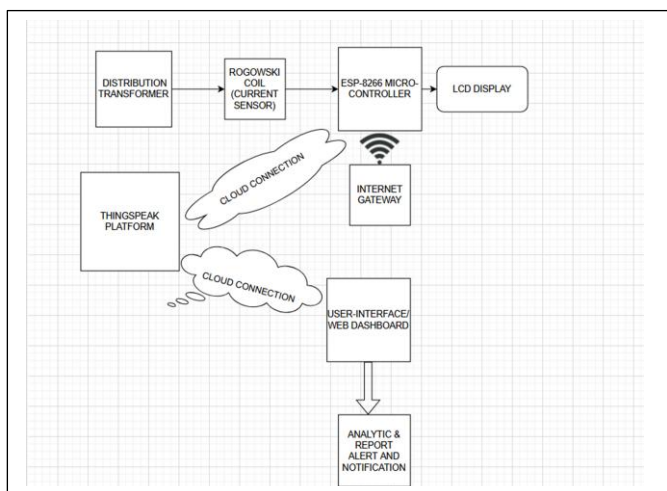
DISTRIBUTION TRANSFORMER

ROGOWSKI COIL (CURRENT SENSOR)

ESP-8266 MICRO-CONTROLLER

LCD DISPLAY

CLOUD CONNECTION

INTERNET GATEWAY

THINGSPEAK PLATFORM

CLOUD CONNECTION

USER-INTERFACE/ WEB DASHBOARD

ANALYTIC & REPORT ALERT AND NOTIFICATION